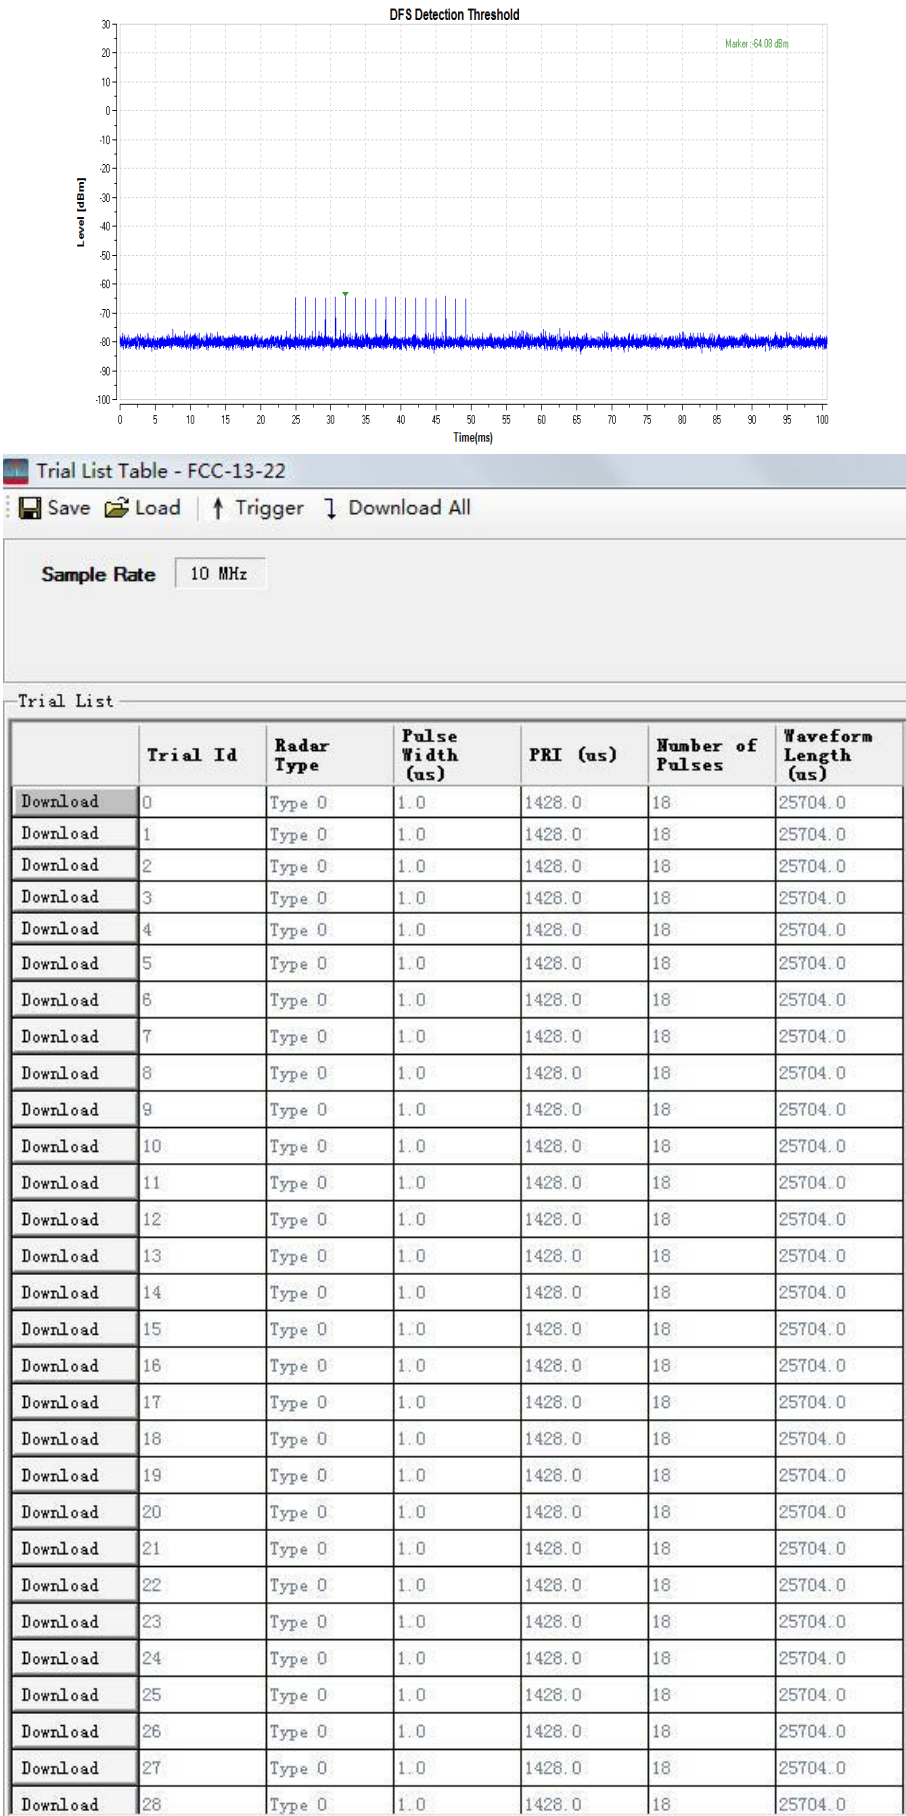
DFS Detection Threshold

Marker: 64.08 dBm

Level [dBm]

30
20
10
0
-10
-20
-30
-40
-50
-60
-70
-80
-90
-100

0 5 10 15 20 25 30 35 40 45 50 55 60 65 70 75 80 85 90 95 100

Time(ms)

Trial List Table - FCC-13-22

Save Load Trigger Download All

Sample Rate 10 MHz

Trial List

| | Trial Id | Radar Type | Pulse Width (us) | PRI (us) | Number of Pulses | Waveform Length (us) |
|---|---|---|---|---|---|---|
| Download | 0 | Type 0 | 1.0 | 1428.0 | 18 | 25704.0 |
| Download | 1 | Type 0 | 1.0 | 1428.0 | 18 | 25704.0 |
| Download | 2 | Type 0 | 1.0 | 1428.0 | 18 | 25704.0 |
| Download | 3 | Type 0 | 1.0 | 1428.0 | 18 | 25704.0 |
| Download | 4 | Type 0 | 1.0 | 1428.0 | 18 | 25704.0 |
| Download | 5 | Type 0 | 1.0 | 1428.0 | 18 | 25704.0 |
| Download | 6 | Type 0 | 1.0 | 1428.0 | 18 | 25704.0 |
| Download | 7 | Type 0 | 1.0 | 1428.0 | 18 | 25704.0 |
| Download | 8 | Type 0 | 1.0 | 1428.0 | 18 | 25704.0 |
| Download | 9 | Type 0 | 1.0 | 1428.0 | 18 | 25704.0 |
| Download | 10 | Type 0 | 1.0 | 1428.0 | 18 | 25704.0 |
| Download | 11 | Type 0 | 1.0 | 1428.0 | 18 | 25704.0 |
| Download | 12 | Type 0 | 1.0 | 1428.0 | 18 | 25704.0 |
| Download | 13 | Type 0 | 1.0 | 1428.0 | 18 | 25704.0 |
| Download | 14 | Type 0 | 1.0 | 1428.0 | 18 | 25704.0 |
| Download | 15 | Type 0 | 1.0 | 1428.0 | 18 | 25704.0 |
| Download | 16 | Type 0 | 1.0 | 1428.0 | 18 | 25704.0 |
| Download | 17 | Type 0 | 1.0 | 1428.0 | 18 | 25704.0 |
| Download | 18 | Type 0 | 1.0 | 1428.0 | 18 | 25704.0 |
| Download | 19 | Type 0 | 1.0 | 1428.0 | 18 | 25704.0 |
| Download | 20 | Type 0 | 1.0 | 1428.0 | 18 | 25704.0 |
| Download | 21 | Type 0 | 1.0 | 1428.0 | 18 | 25704.0 |
| Download | 22 | Type 0 | 1.0 | 1428.0 | 18 | 25704.0 |
| Download | 23 | Type 0 | 1.0 | 1428.0 | 18 | 25704.0 |
| Download | 24 | Type 0 | 1.0 | 1428.0 | 18 | 25704.0 |
| Download | 25 | Type 0 | 1.0 | 1428.0 | 18 | 25704.0 |
| Download | 26 | Type 0 | 1.0 | 1428.0 | 18 | 25704.0 |
| Download | 27 | Type 0 | 1.0 | 1428.0 | 18 | 25704.0 |
| Download | 28 | Type 0 | 1.0 | 1428.0 | 18 | 25704.0 |